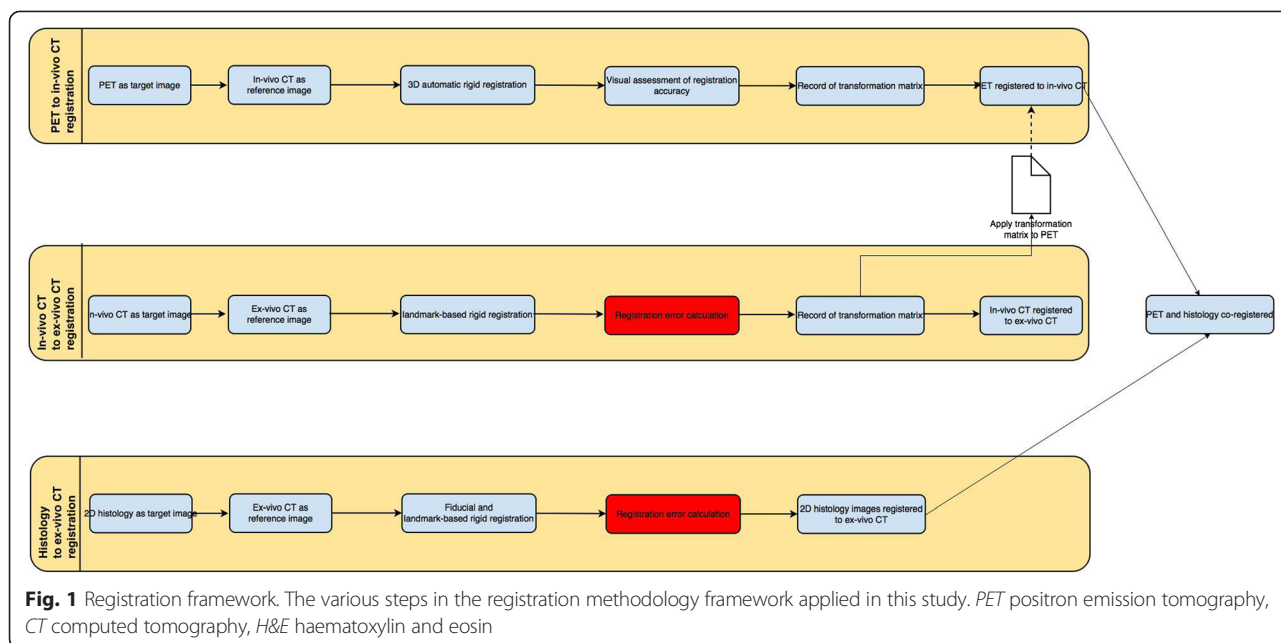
PET to in-vivo CT registration

PET as target image

In-vivo CT as reference image

3D automatic rigid registration

Visual assessment of registration accuracy

Record of transformation matrix

PET registered to in-vivo CT

Apply transformation matrix to PET

In-vivo CT to ex-vivo CT registration

In-vivo CT as target image

Ex-vivo CT as reference image

landmark-based rigid registration

Registration error calculation

Record of transformation matrix

In-vivo CT registered to ex-vivo CT

PET and histology co-registered

Histology to ex-vivo CT registration

2D histology as target image

Ex-vivo CT as reference image

Fiducial and landmark-based rigid registration

Registration error calculation

2D histology images registered to ex-vivo CT

**Fig. 1** Registration framework. The various steps in the registration methodology framework applied in this study. *PET* positron emission tomography, *CT* computed tomography, *H&E* haematoxylin and eosin